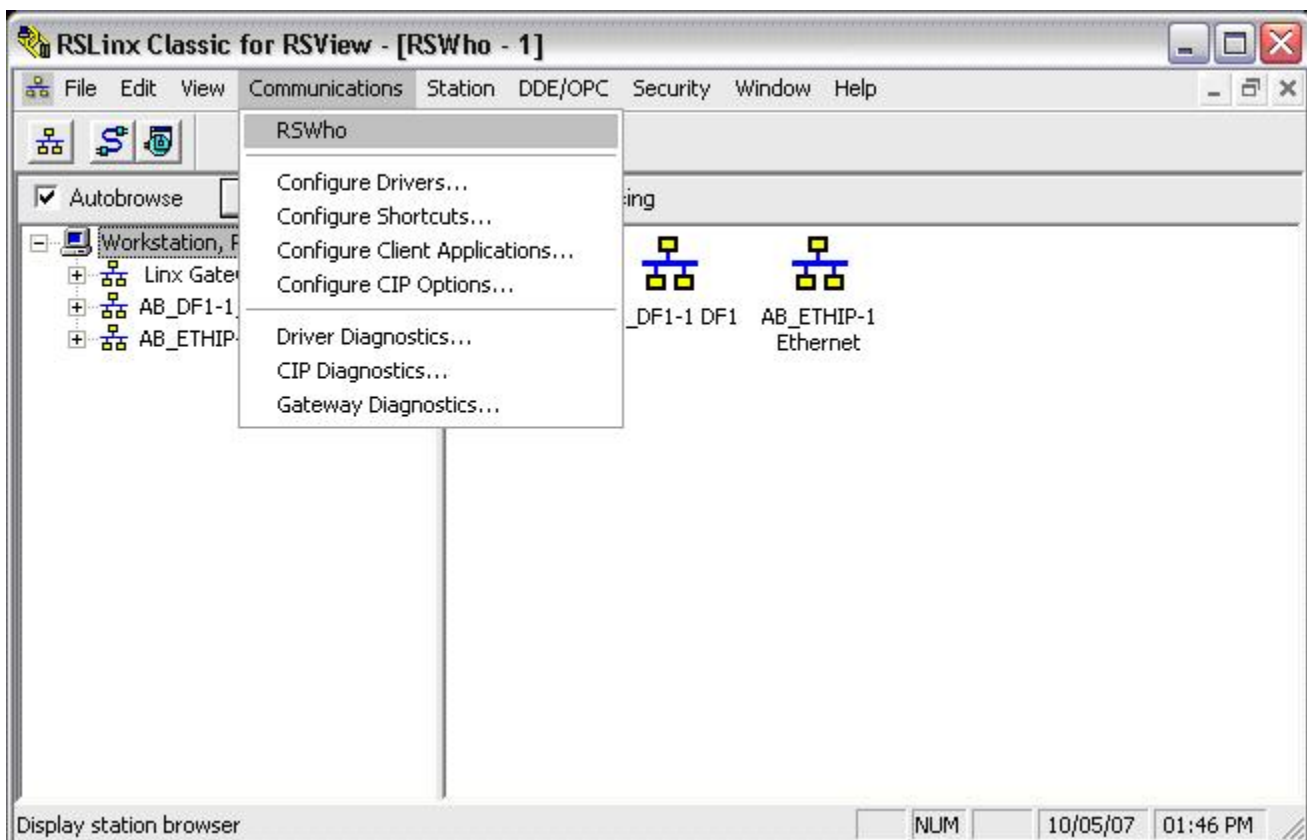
RSLinx Classic for RSView - [RSWho - 1]

File Edit View Communications Station DDE/OPC Security Window Help

Autobrowse

ing

Workstation, F
Linx Gate
AB_DF1-1
AB_ETHIP

RSWho
Configure Drivers...
Configure Shortcuts...
Configure Client Applications...
Configure CIP Options...
Driver Diagnostics...
CIP Diagnostics...
Gateway Diagnostics...

_DF1-1 DF1
AB_ETHIP-1 Ethernet

Display station browser
NUM
10/05/07
01:46 PM